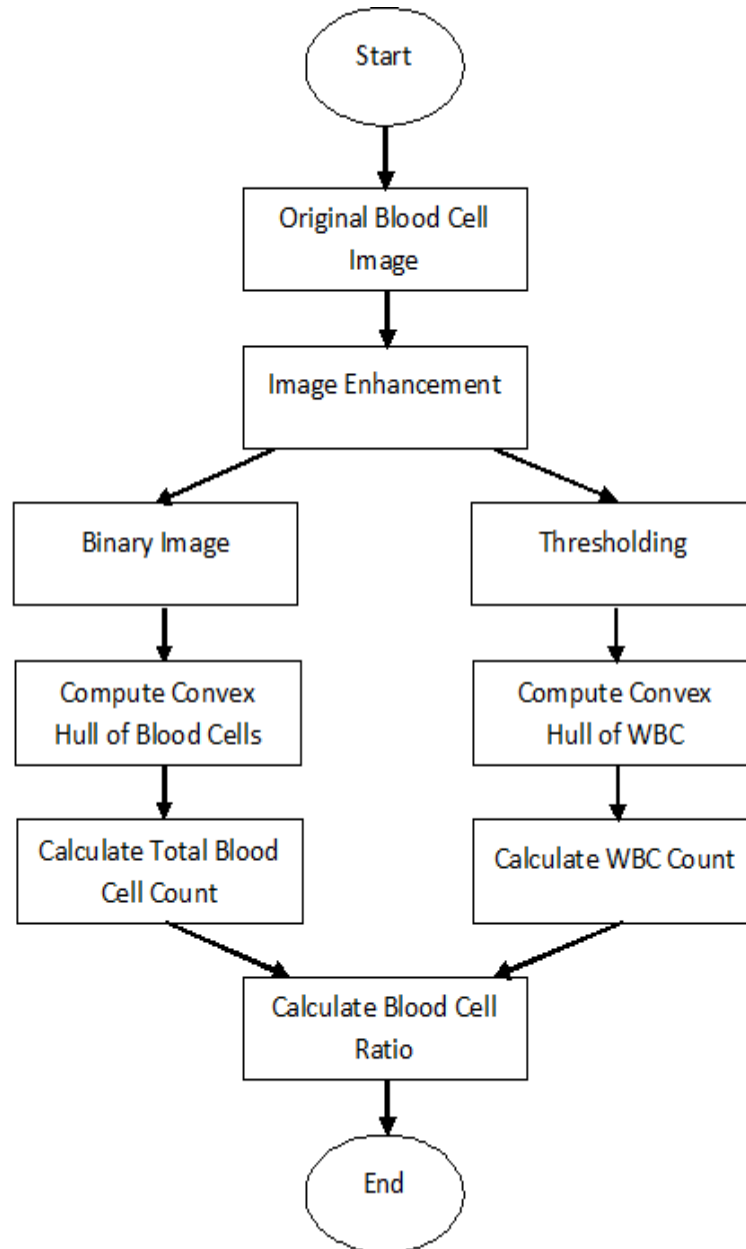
Start

Original Blood Cell Image

Image Enhancement

Binary Image

Compute Convex Hull of Blood Cells

Calculate Total Blood Cell Count

Thresholding

Compute Convex Hull of WBC

Calculate WBC Count

Calculate Blood Cell Ratio

End